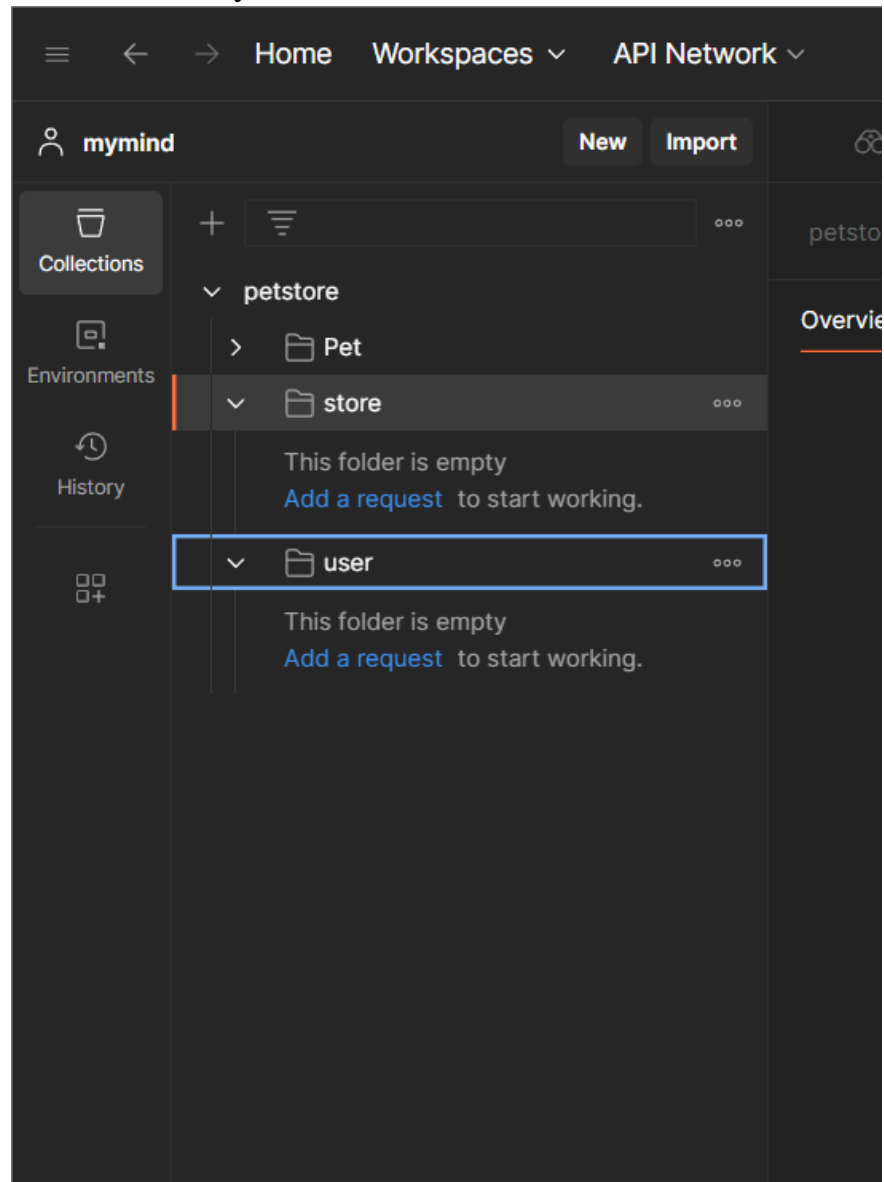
Home Workspaces API Network

mymind New Import

Collections

Environments

History

petstore

Pet

store

This folder is empty
Add a request to start working.

user

This folder is empty
Add a request to start working.

petsto

Overvie